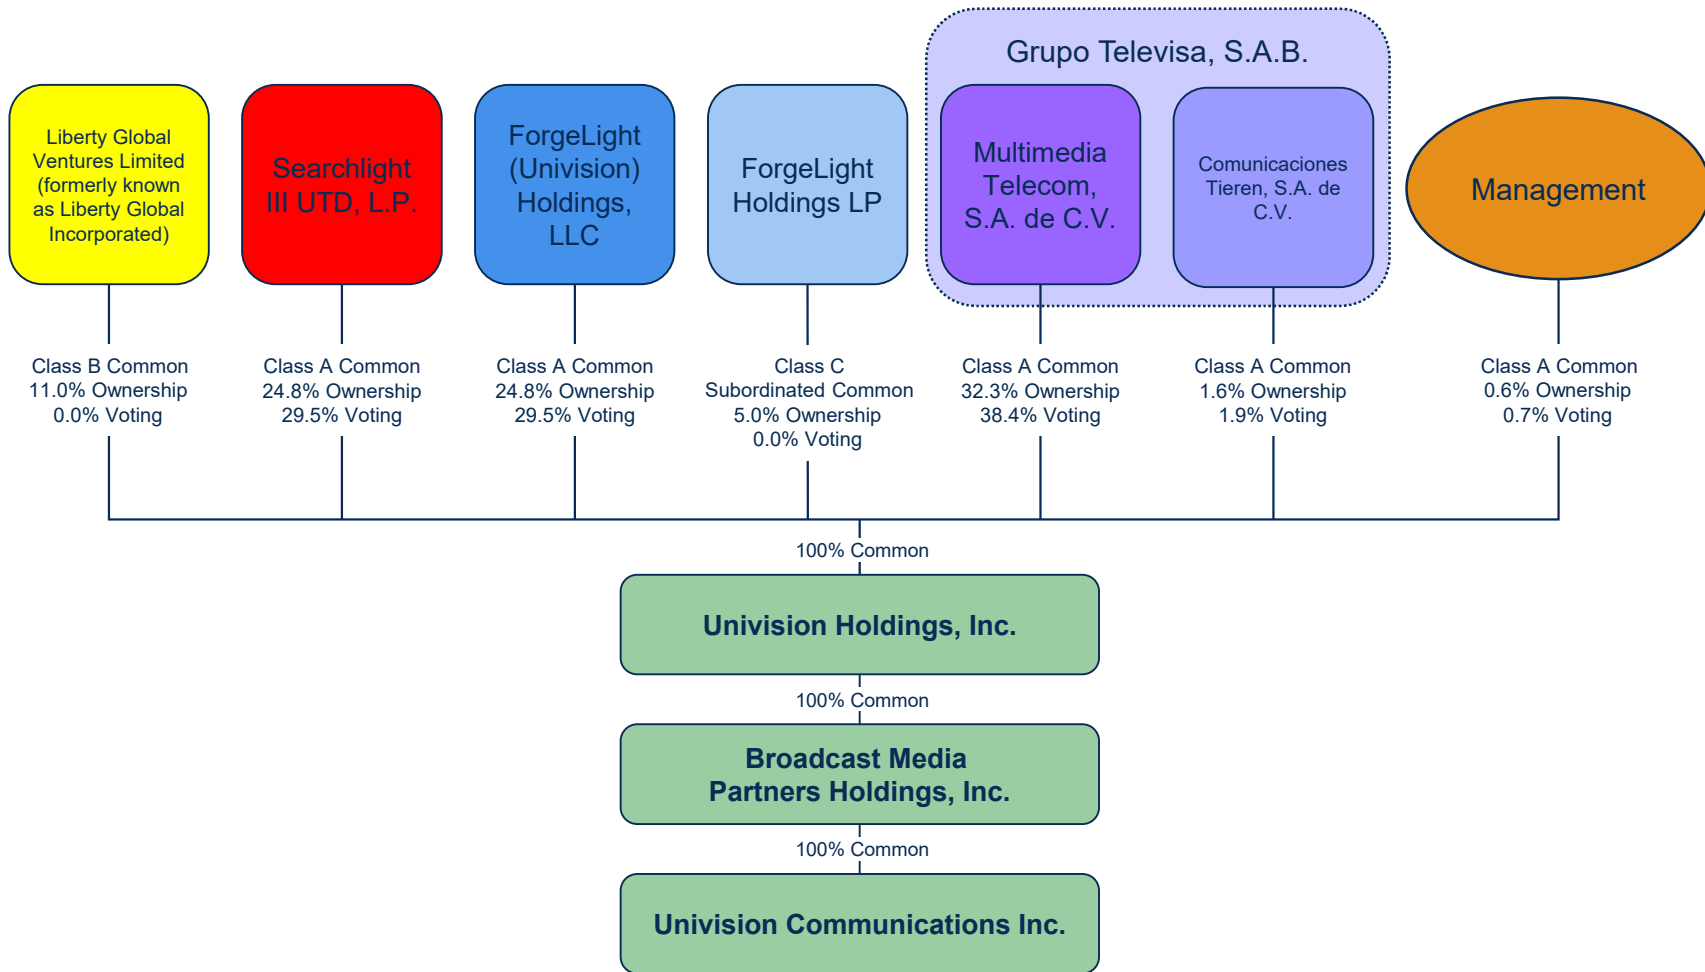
Grupo Televisa, S.A.B.

Liberty Global Ventures Limited (formerly known as Liberty Global Incorporated)

Searchlight III UTD, L.P.

ForgeLight (Univision) Holdings, LLC

ForgeLight Holdings LP

Multimedia Telecom, S.A. de C.V.

Comunicaciones Tieren, S.A. de C.V.

Management

Class B Common
11.0% Ownership
0.0% Voting

Class A Common
24.8% Ownership
29.5% Voting

Class A Common
24.8% Ownership
29.5% Voting

Class C
Subordinated Common
5.0% Ownership
0.0% Voting

Class A Common
32.3% Ownership
38.4% Voting

Class A Common
1.6% Ownership
1.9% Voting

Class A Common
0.6% Ownership
0.7% Voting

100% Common

Univision Holdings, Inc.

100% Common

Broadcast Media Partners Holdings, Inc.

100% Common

Univision Communications Inc.